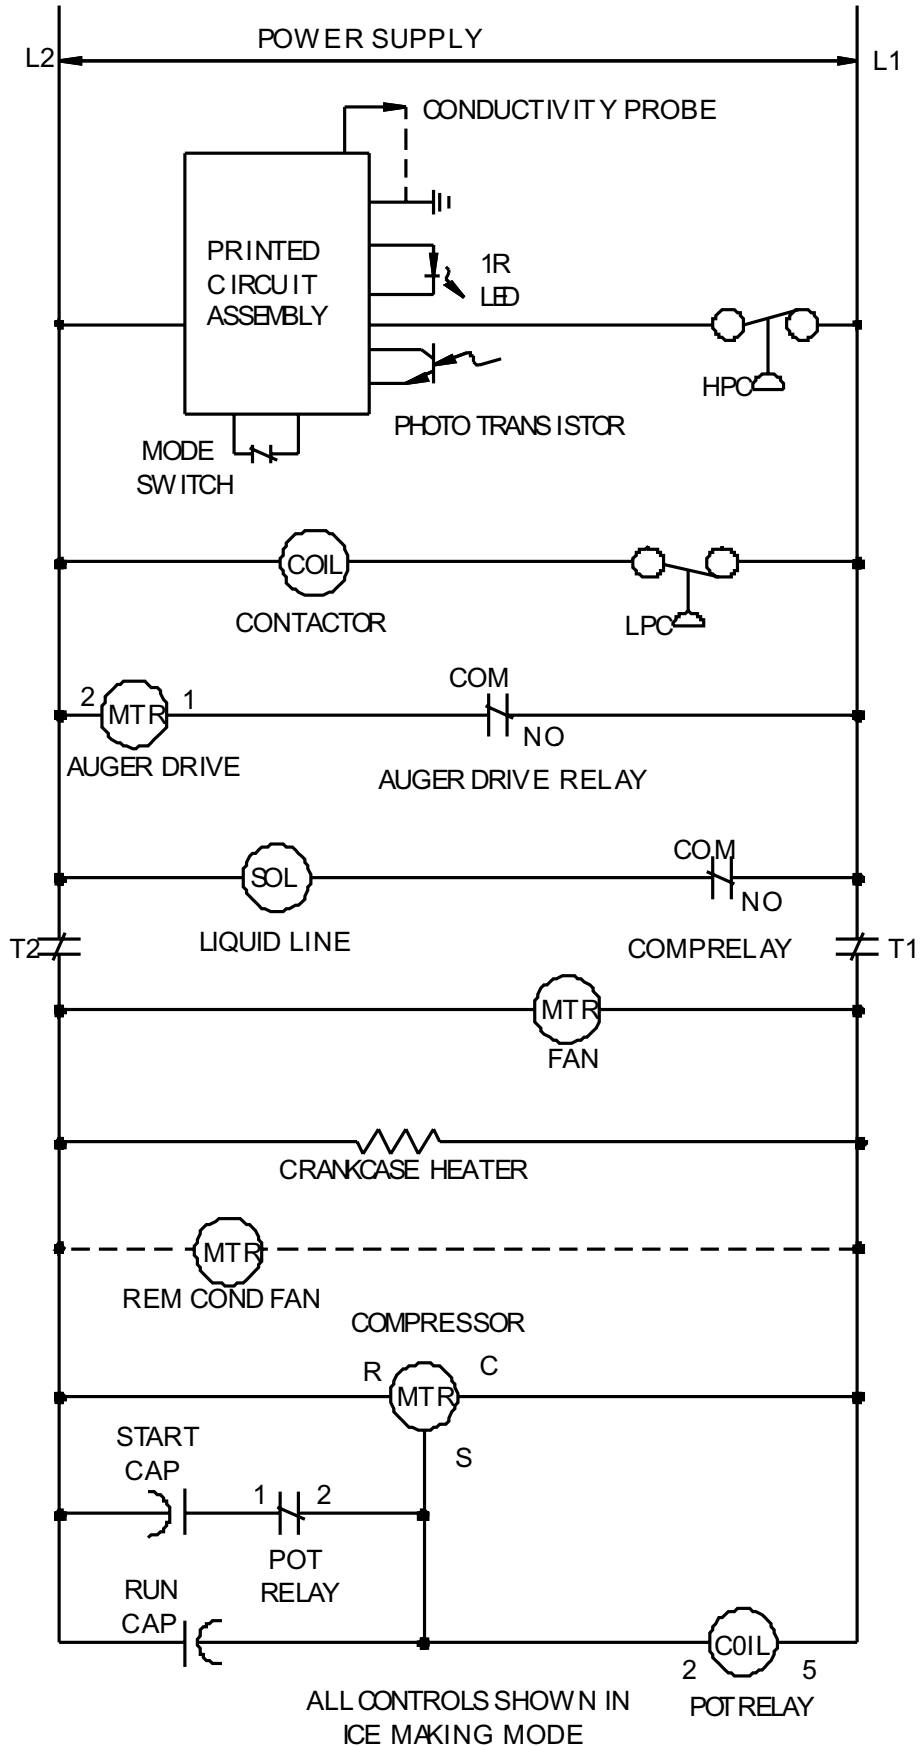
POWER SUPPLY

L2

L1

CONDUCTIVITY PROBE

PRINTED CIRCUIT ASSEMBLY

1R LED

HPC

PHOTO TRANSISTOR

MODE SWITCH

COIL

CONTACTOR

LPC

COM

2 MTR 1

NO

AUGER DRIVE

AUGER DRIVE RELAY

SOL

COM

NO

T2

LIQUID LINE

COMPRELAY

T1

MTR

FAN

CRANKCASE HEATER

MTR

REM COND FAN

COMPRESSOR

R

MTR

C

START CAP

S

1

2

POT RELAY

RUN CAP

COIL

2

5

ALL CONTROLS SHOWN IN ICE MAKING MODE

POT RELAY